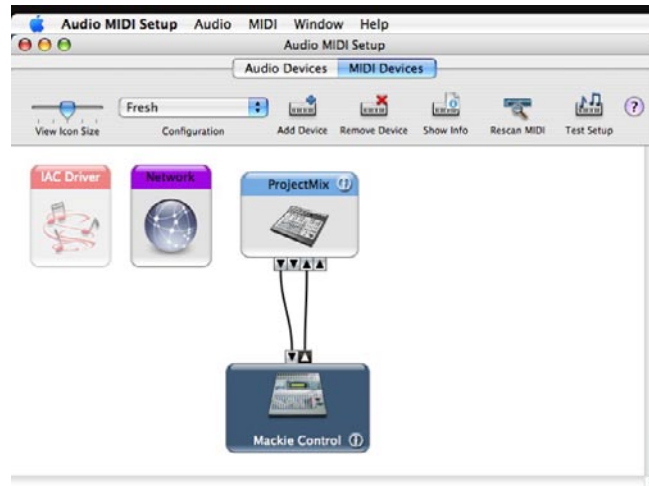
Audio MIDI Setup Audio MIDI Window Help

Audio MIDI Setup

Audio Devices MIDI Devices

View Icon Size

Fresh

Configuration

Add Device Remove Device Show Info Rescan MIDI Test Setup

?

IAC Driver

Network

ProjectMix

Mackie Control